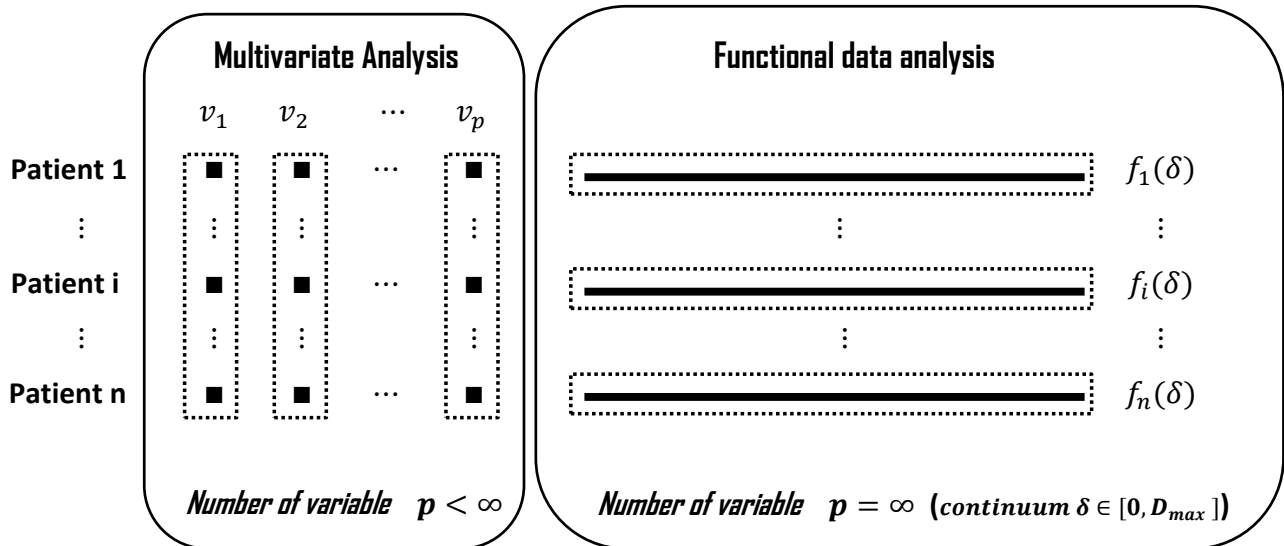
Multivariate Analysis

$v_1$ $v_2$ $\cdots$ $v_p$

Patient 1 ■ ■ $\cdots$ ■

$\vdots$ $\vdots$ $\vdots$ $\vdots$

Patient i ■ ■ $\cdots$ ■

$\vdots$ $\vdots$ $\vdots$ $\vdots$

Patient n ■ ■ $\cdots$ ■

Number of variable $p < \infty$

Functional data analysis

$f_1(\delta)$

$\vdots$ $\vdots$

$f_i(\delta)$

$\vdots$ $\vdots$

$f_n(\delta)$

Number of variable $p = \infty$ ($continuum\ \delta \in [0, D_{max}]$)